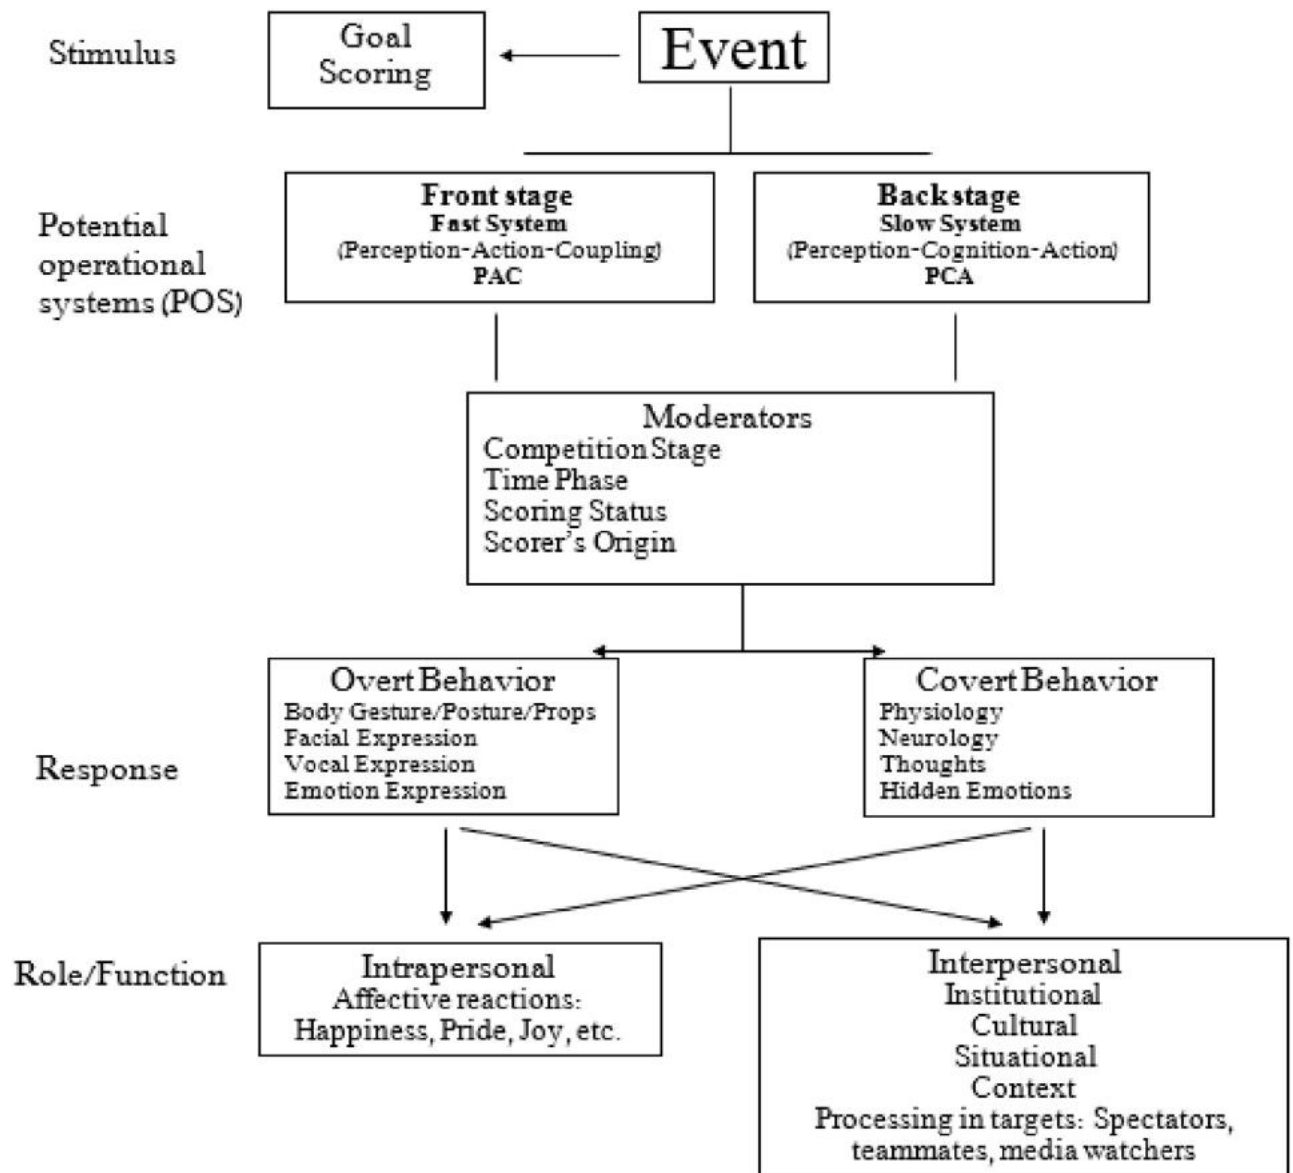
Stimulus

Goal Scoring

Event

Potential operational systems (POS)

Front stage
Fast System
(Perception-Action-Coupling)
PAC

Back stage
Slow System
(Perception-Cognition-Action)
PCA

Moderators
Competition Stage
Time Phase
Scoring Status
Scorer's Origin

Response

Overt Behavior
Body Gesture/Posture/Props
Facial Expression
Vocal Expression
Emotion Expression

Covert Behavior
Physiology
Neurology
Thoughts
Hidden Emotions

Role/Function

Intrapersonal
Affective reactions:
Happiness, Pride, Joy, etc.

Interpersonal
Institutional
Cultural
Situational
Context
Processing in targets: Spectators, teammates, media watchers